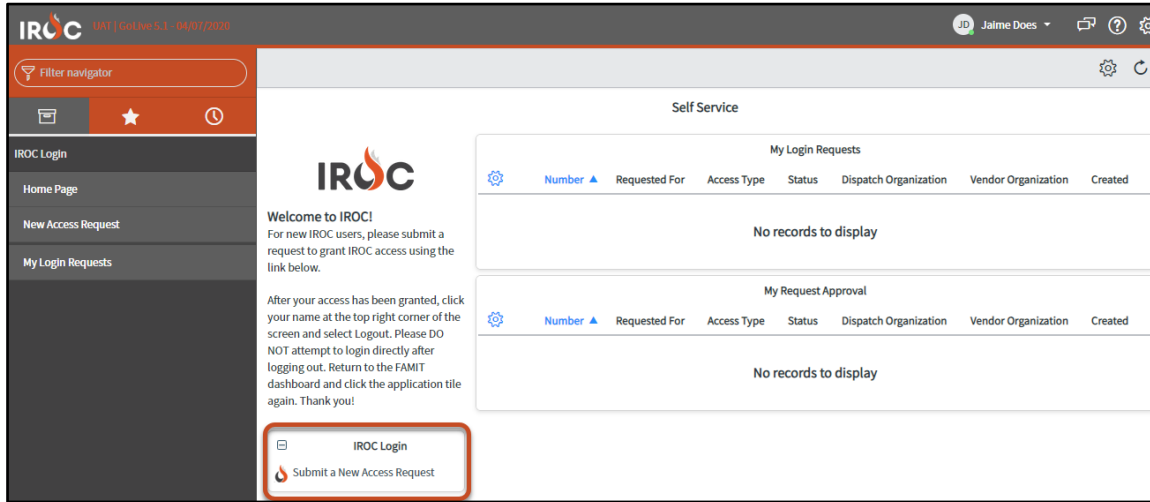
IROC UAT | GoLive 5.1 - 04/07/2020

JD Jaime Does

Filter navigator

IROC Login

Home Page

New Access Request

My Login Requests

Self Service

IROC

Welcome to IROC!
For new IROC users, please submit a request to grant IROC access using the link below.

After your access has been granted, click your name at the top right corner of the screen and select Logout. Please DO NOT attempt to login directly after logging out. Return to the FAMIT dashboard and click the application tile again. Thank you!

IROC Login

Submit a New Access Request

My Login Requests

| Number ▲ | Requested For | Access Type | Status | Dispatch Organization | Vendor Organization | Created |
|---|---|---|---|---|---|---|

No records to display

My Request Approval

| Number ▲ | Requested For | Access Type | Status | Dispatch Organization | Vendor Organization | Created |
|---|---|---|---|---|---|---|

No records to display